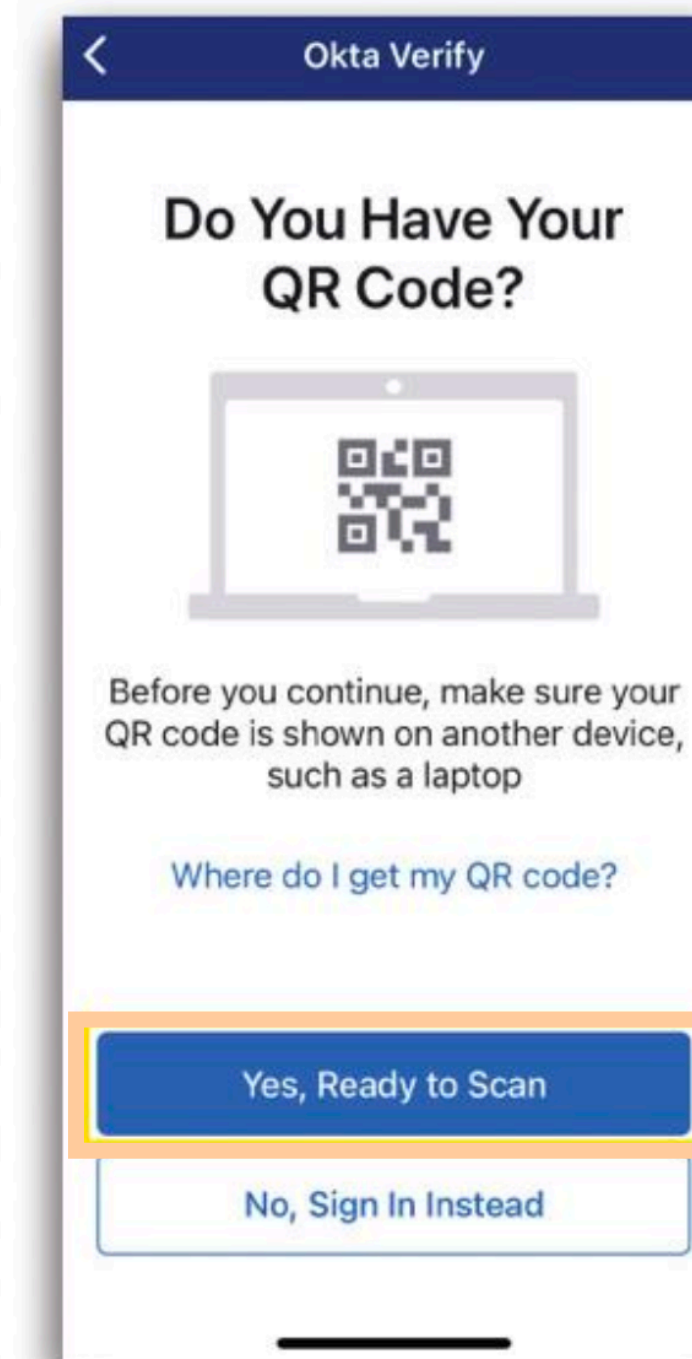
<

Okta Verify

Do You Have Your QR Code?

Before you continue, make sure your QR code is shown on another device, such as a laptop

Where do I get my QR code?

Yes, Ready to Scan

No, Sign In Instead